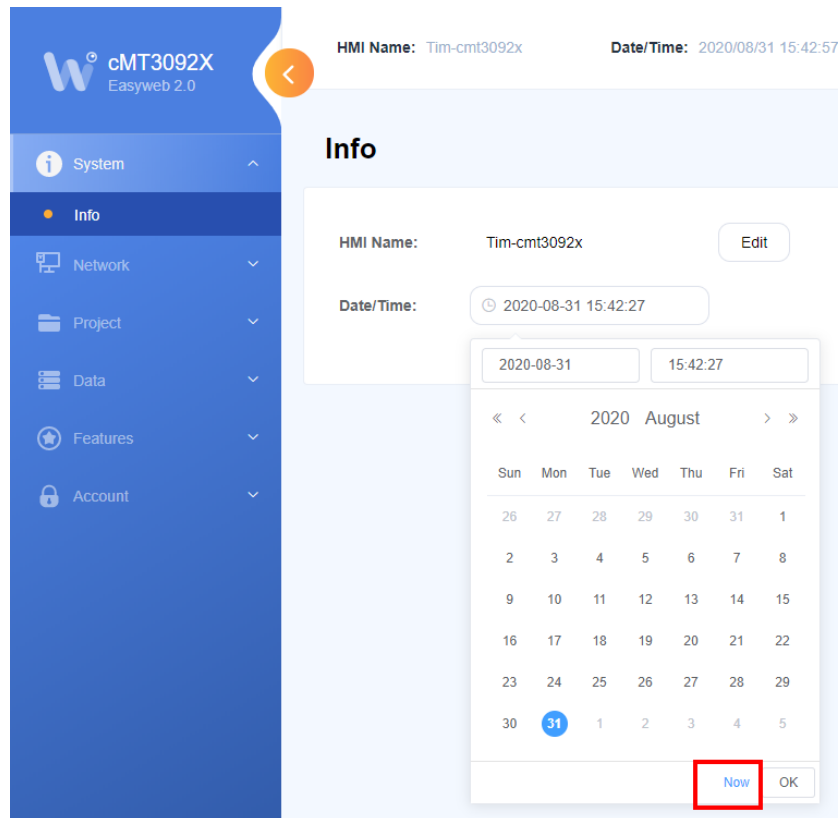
cMT3092X
Easyweb 2.0

System
Info
Network
Project
Data
Features
Account

HMI Name: Tim-cmt3092x Date/Time: 2020/08/31 15:42:57

Info

HMI Name: Tim-cmt3092x
Edit

Date/Time: 2020-08-31 15:42:27

2020-08-31 15:42:27

« ‹ 2020 August › »

| Sun | Mon | Tue | Wed | Thu | Fri | Sat |
|---|---|---|---|---|---|---|
| 26 | 27 | 28 | 29 | 30 | 31 | 1 |
| 2 | 3 | 4 | 5 | 6 | 7 | 8 |
| 9 | 10 | 11 | 12 | 13 | 14 | 15 |
| 16 | 17 | 18 | 19 | 20 | 21 | 22 |
| 23 | 24 | 25 | 26 | 27 | 28 | 29 |
| 30 | 31 | 1 | 2 | 3 | 4 | 5 |

Now OK